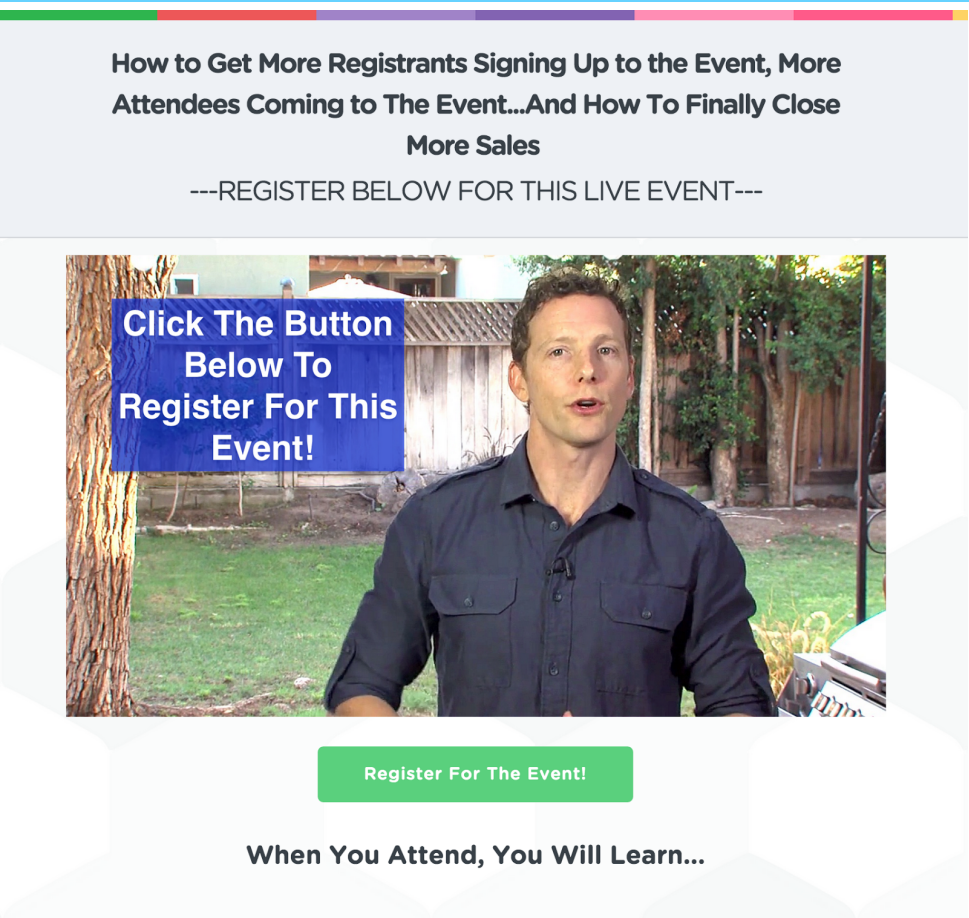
How to Get More Registrants Signing Up to the Event, More Attendees Coming to The Event...And How To Finally Close More Sales

---REGISTER BELOW FOR THIS LIVE EVENT---

Click The Button Below To Register For This Event!

Register For The Event!

When You Attend, You Will Learn...